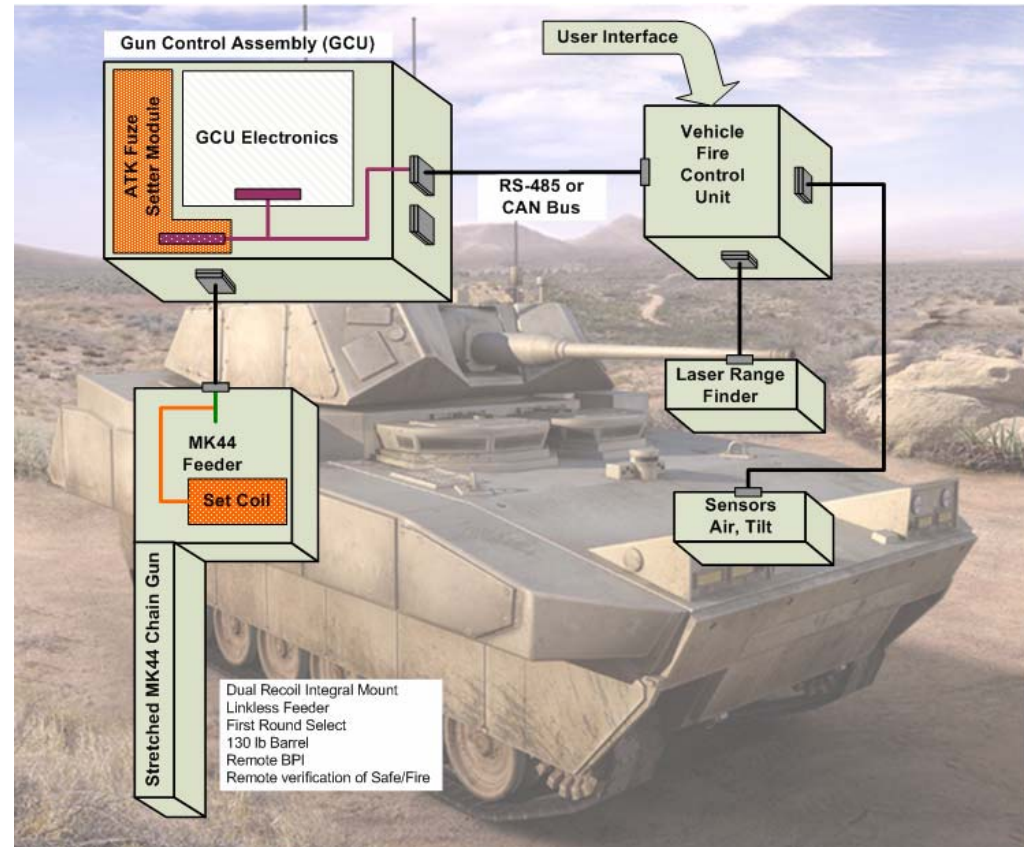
Gun Control Assembly (GCU)

User Interface

ATK Fuze Setter Module

GCU Electronics

RS-485 or CAN Bus

Vehicle Fire Control Unit

Laser Range Finder

MK44 Feeder

Set Coil

Sensors Air, Tilt

Stretched MK44 Chain Gun

Dual Recoil Integral Mount
Linkless Feeder
First Round Select
130 lb Barrel
Remote BPI
Remote verification of Safe/Fire